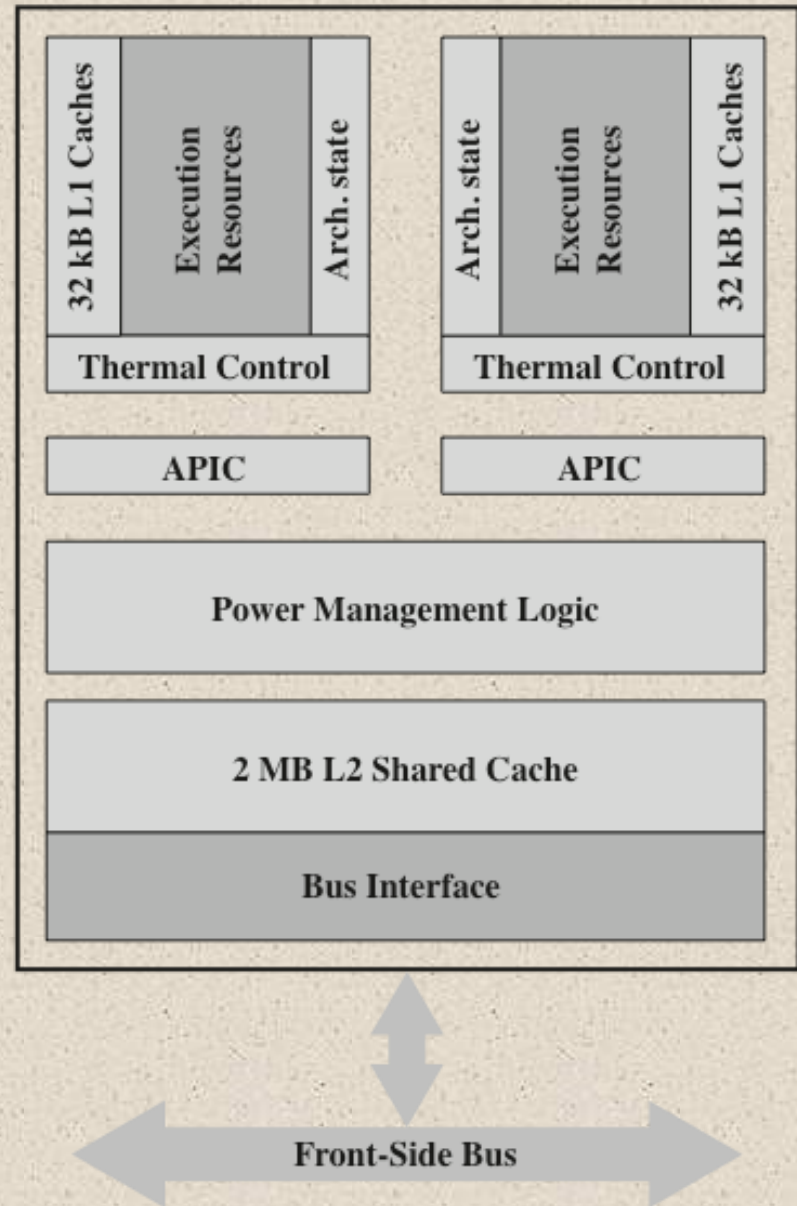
32 kB L1 Caches
Execution Resources
Arch. state
Thermal Control

Arch. state
Execution Resources
32 kB L1 Caches
Thermal Control

APIC

APIC

Power Management Logic

2 MB L2 Shared Cache

Bus Interface

Front-Side Bus